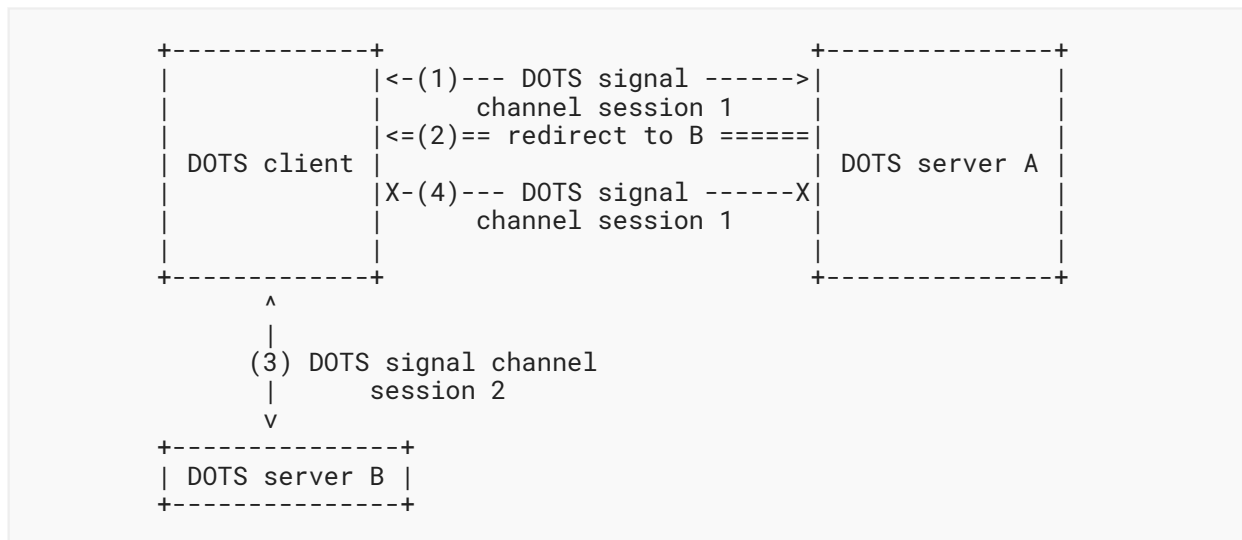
+-------------+                          +---------------+
|             |<-(1)--- DOTS signal ------>|               |
|             |      channel session 1   |               |
|             |<=(2)== redirect to B ======|               |
| DOTS client |                          | DOTS server A |
|             |X-(4)--- DOTS signal ------X|               |
|             |      channel session 1   |               |
|             |                          |               |
+-------------+                          +---------------+
       ^
       |
      (3) DOTS signal channel
       |      session 2
       v
+---------------+
| DOTS server B |
+---------------+